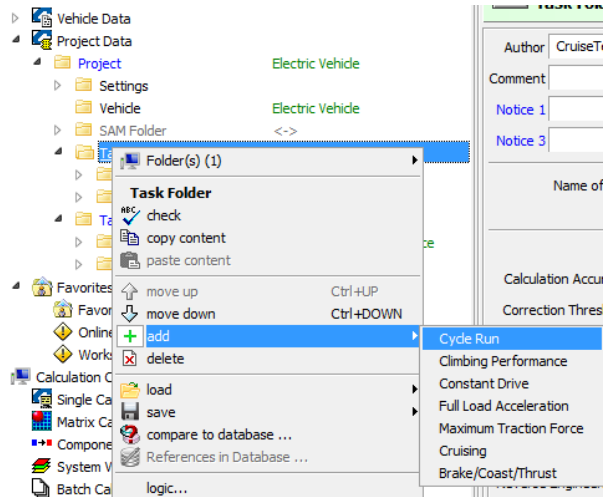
Vehicle Data
Project Data
Project Electric Vehicle
Settings
Vehicle Electric Vehicle
SAM Folder <->
Ta
Ta
ce
Favorites
Favor
Online
Works
Calculation C
Single Ca
Matrix Ca
Compone
System V
Batch Ca

Folder(s) (1)
Task Folder
check
copy content
paste content
move up Ctrl+UP
move down Ctrl+DOWN
add
delete
load
save
compare to database ...
References in Database ...
logic...

Cycle Run
Climbing Performance
Constant Drive
Full Load Acceleration
Maximum Traction Force
Cruising
Brake/Coast/Thrust

Task Fo
Author CruiseTe
Comment
Notice 1
Notice 3
Name of
Calculation Accu
Correction Thres